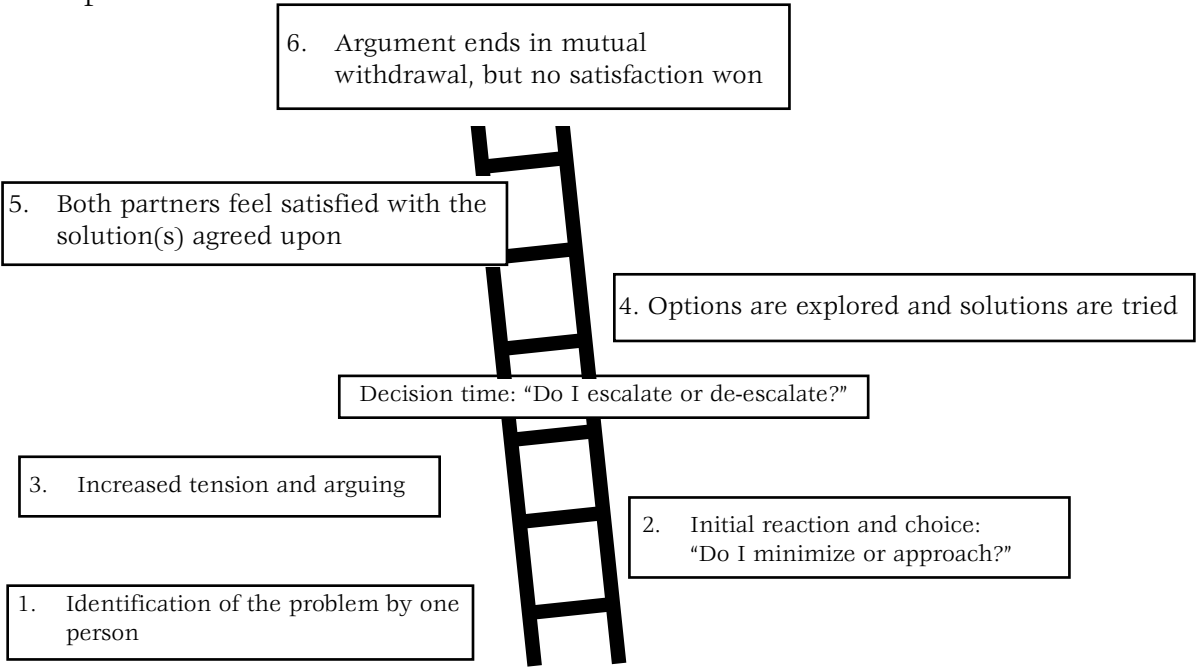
6. Argument ends in mutual withdrawal, but no satisfaction won

5. Both partners feel satisfied with the solution(s) agreed upon

4. Options are explored and solutions are tried

Decision time: "Do I escalate or de-escalate?"

3. Increased tension and arguing

2. Initial reaction and choice: "Do I minimize or approach?"

1. Identification of the problem by one person